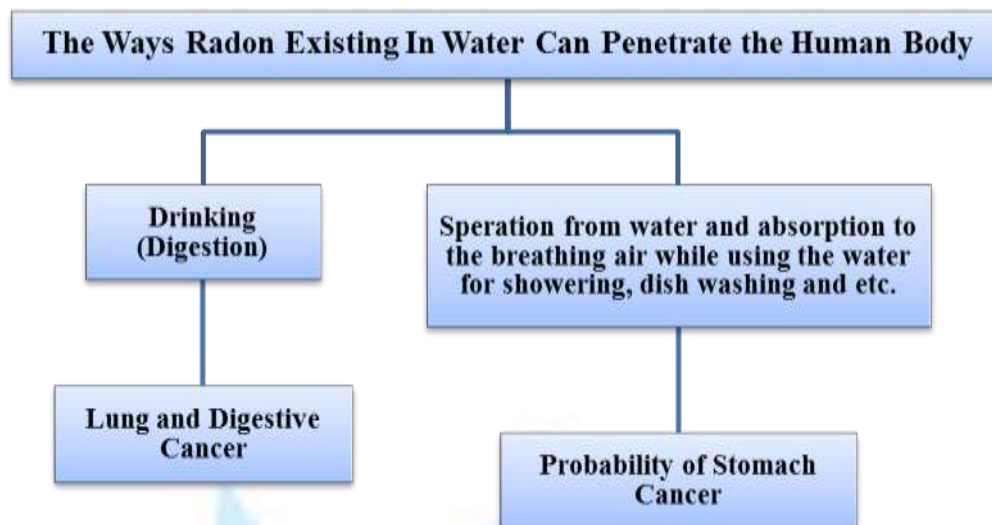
The Ways Radon Existing In Water Can Penetrate the Human Body

Drinking (Digestion)

Speration from water and absorption to the breathing air while using the water for showering, dish washing and etc.

Lung and Digestive Cancer

Probability of Stomach Cancer